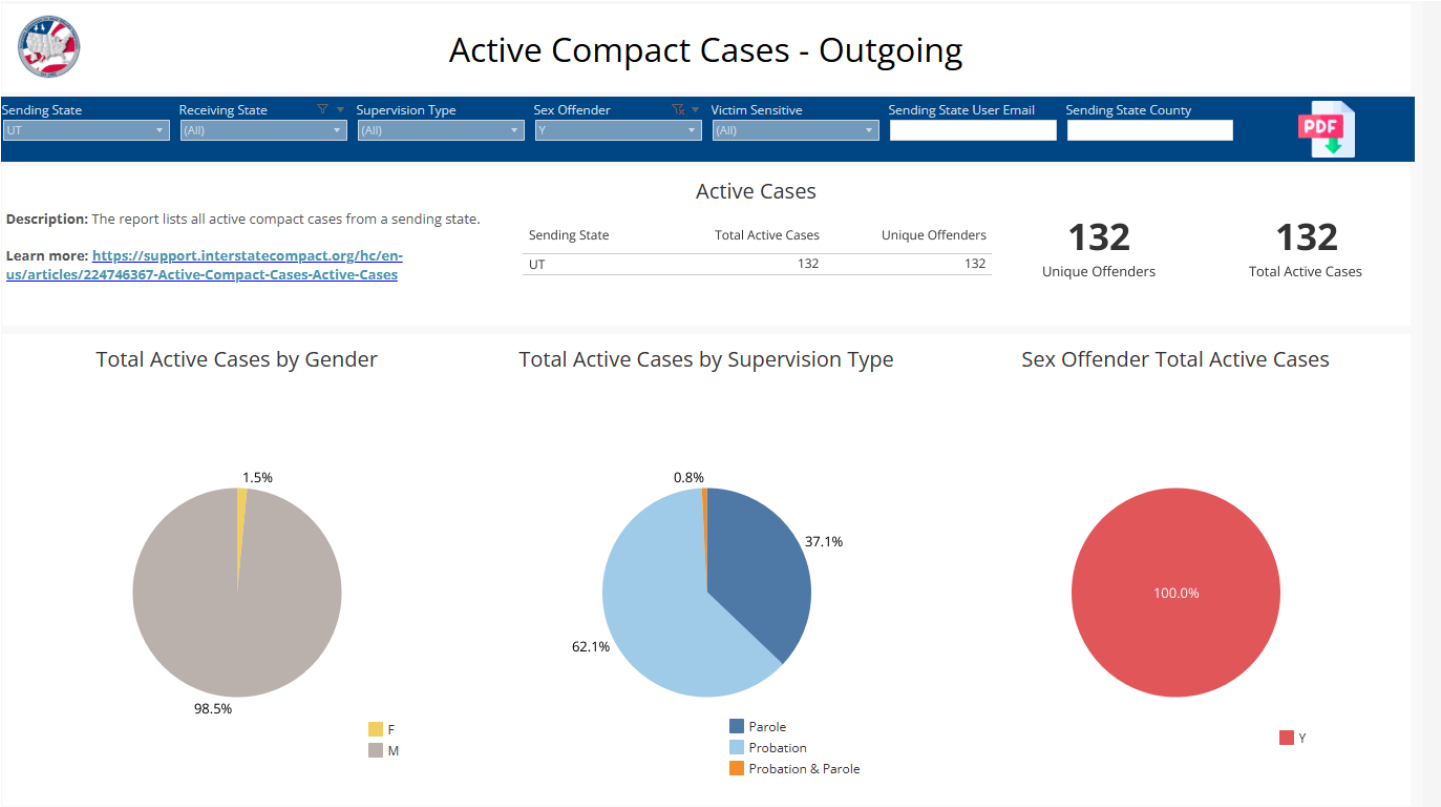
Active Compact Cases - Outgoing

Sending State
UT
Receiving State
(All)
Supervision Type
(All)
Sex Offender
Y
Victim Sensitive
(All)
Sending State User Email
Sending State County

PDF

Active Cases

**Description:** The report lists all active compact cases from a sending state.

**Learn more:** https://support.interstatecompact.org/hc/en-us/articles/224746367-Active-Compact-Cases-Active-Cases

| Sending State | Total Active Cases | Unique Offenders |
|---|---|---|
| UT | 132 | 132 |

132
Unique Offenders

132
Total Active Cases

Total Active Cases by Gender

1.5%
98.5%

F
M

Total Active Cases by Supervision Type

0.8%
37.1%
62.1%

Parole
Probation
Probation & Parole

Sex Offender Total Active Cases

100.0%

Y